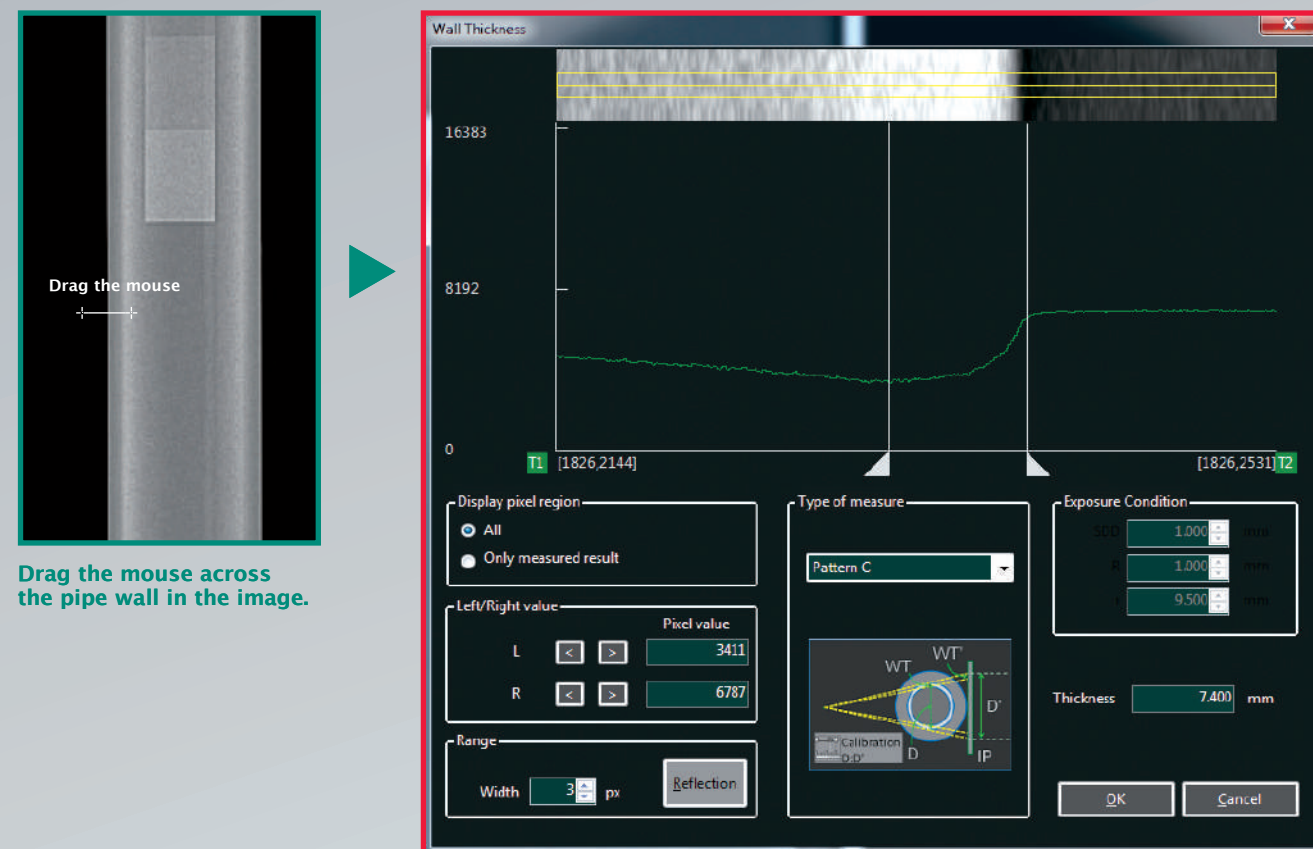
Drag the mouse

Drag the mouse across the pipe wall in the image.

Wall Thickness

16383

8192

0

T1 [1826,2144]

[1826,2531] T2

Display pixel region

All

Only measured result

Left/Right value

Pixel value

L < > 3411

R < > 6787

Range

Width 3 px

Reflection

Type of measure

Pattern C

WT WT'

D'

Calibration D:D'

D

IP

Exposure Condition

SOD 1.000 mm

R 1.000 mm

t 9.500 mm

Thickness 7.400 mm

OK

Cancel